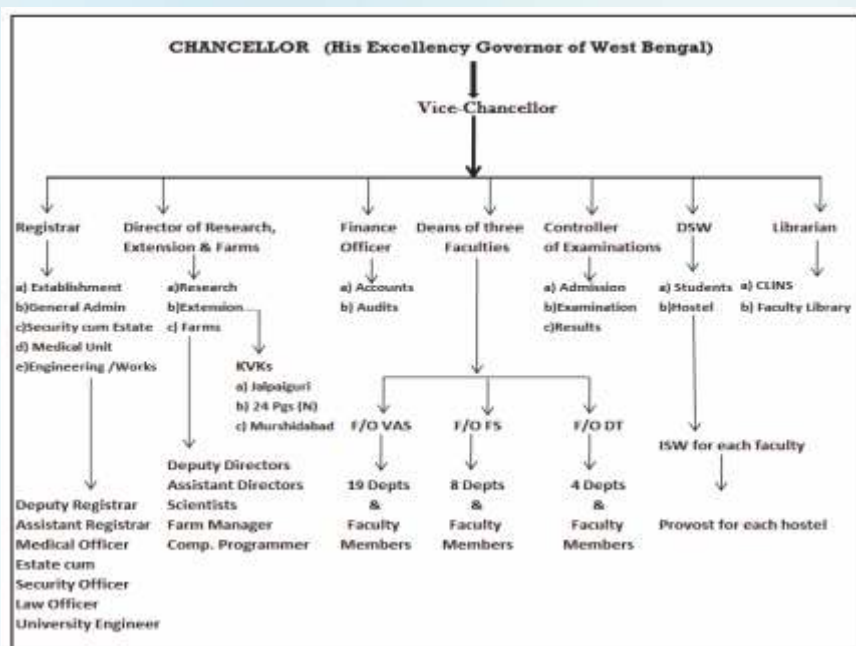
CHANCELLOR (His Excellency Governor of West Bengal)

Vice-Chancellor

Registrar

a) Establishment
b)General Admin
c)Security cum Estate
d) Medical Unit
e)Engineering /Works

Deputy Registrar
Assistant Registrar
Medical Officer
Estate cum
Security Officer
Law Officer
University Engineer

Director of Research, Extension & Farms

a)Research
b)Extension
c) Farms

KVKs
a) Jalpaiguri
b) 24 Pgs (N)
c) Murshidabad

Deputy Directors
Assistant Directors
Scientists
Farm Manager
Comp. Programmer

Finance Officer

a) Accounts
b) Audits

Deans of three Faculties

F/O VAS
19 Depts
&
Faculty
Members

F/O FS
8 Depts
&
Faculty
Members

F/O DT
4 Depts
&
Faculty
Members

Controller of Examinations

a) Admission
b)Examination
c)Results

DSW

a) Students
b)Hostel

ISW for each faculty

Provost for each hostel

Librarian

a) CLINS
b) Faculty Library